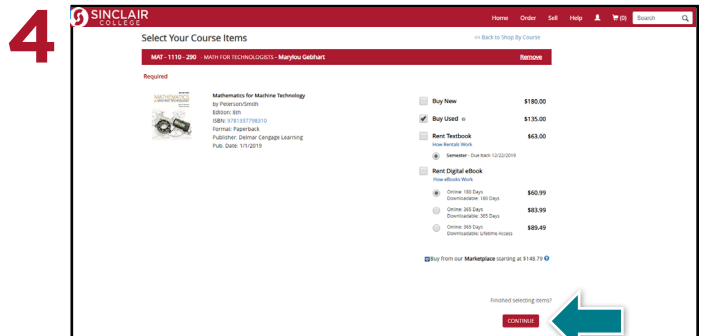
4

SINCLAIR COLLEGE

Home Order Sell Help (0) Search

Select Your Course Items

<< Back to Shop By Course

MAT - 1110 - 290 - MATH FOR TECHNOLOGISTS - Marylou Gebhart

Remove

Required

MATHEMATICS

Mathematics for Machine Technology
by Peterson/Smith
Edition: 8th
ISBN: 9781337798310
Format: Paperback
Publisher: Delmar Cengage Learning
Pub. Date: 1/1/2019

Buy New $180.00

Buy Used $135.00

Rent Textbook $63.00
How Rentals Work

Semester - Due Back 12/22/2019

Rent Digital eBook
How eBooks Work

Online: 180 Days
Downloadable: 180 Days $60.99

Online: 365 Days
Downloadable: 365 Days $83.99

Online: 365 Days
Downloadable: Lifetime Access $89.49

Buy from our Marketplace starting at $148.79

Finished selecting items?

CONTINUE